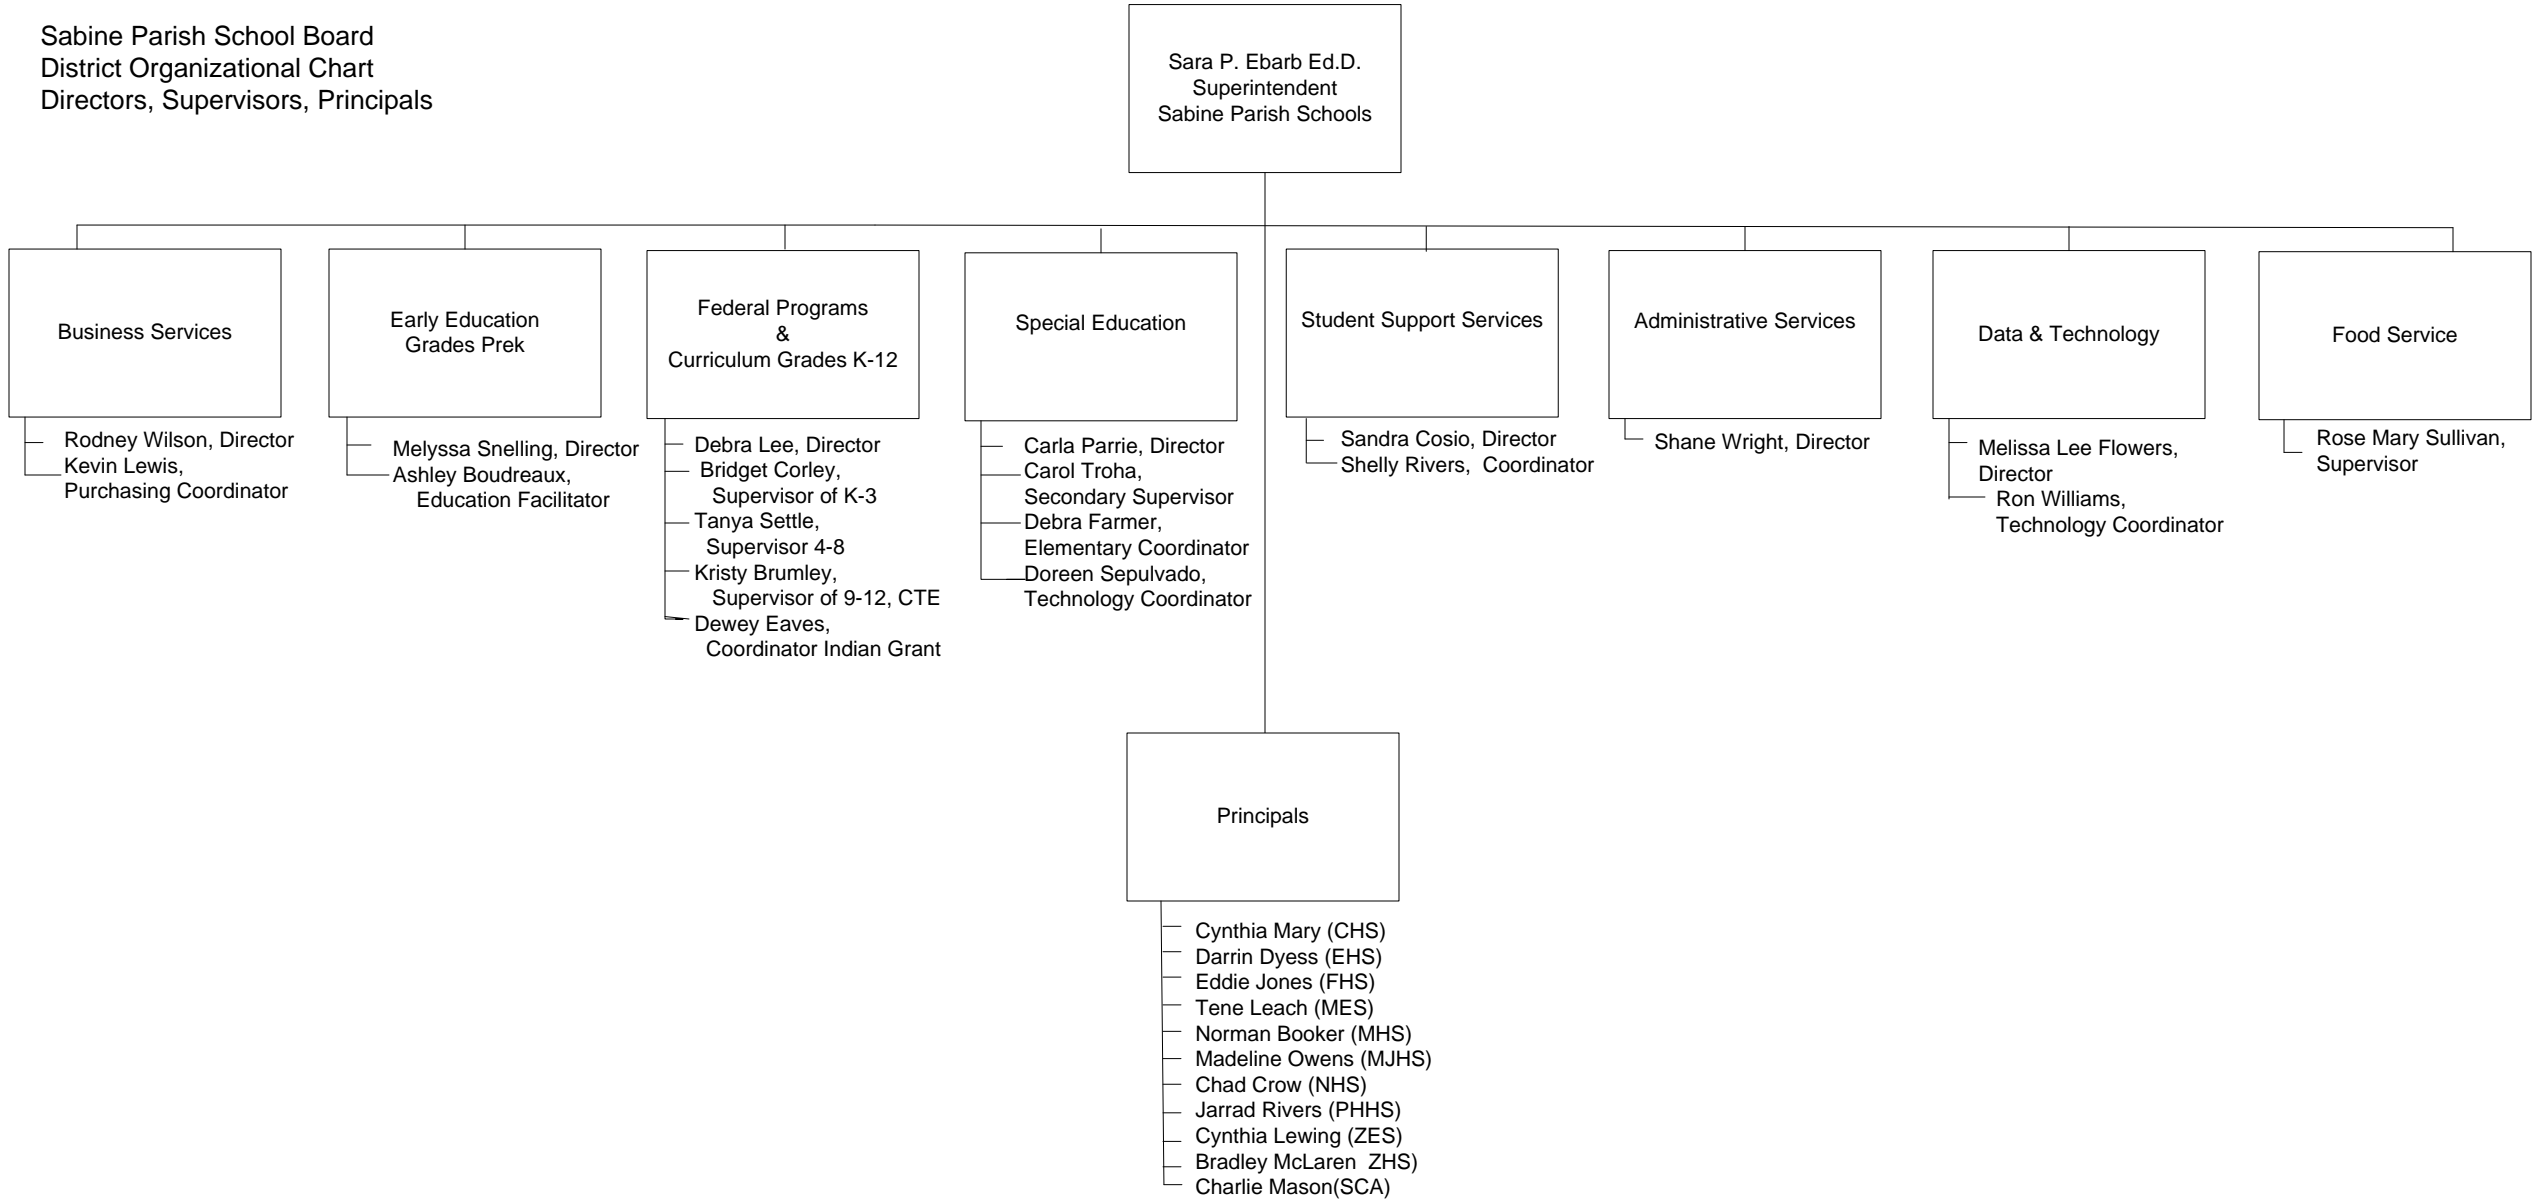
Sabine Parish School Board
District Organizational Chart
Directors, Supervisors, Principals

Sara P. Ebarb Ed.D.
Superintendent
Sabine Parish Schools

Business Services

Rodney Wilson, Director
Kevin Lewis, Purchasing Coordinator

Early Education Grades Prek

Melyssa Snelling, Director
Ashley Boudreaux, Education Facilitator

Federal Programs & Curriculum Grades K-12

Debra Lee, Director
Bridget Corley, Supervisor of K-3
Tanya Settle, Supervisor 4-8
Kristy Brumley, Supervisor of 9-12, CTE
Dewey Eaves, Coordinator Indian Grant

Special Education

Carla Parrie, Director
Carol Troha, Secondary Supervisor
Debra Farmer, Elementary Coordinator
Doreen Sepulvado, Technology Coordinator

Student Support Services

Sandra Cosio, Director
Shelly Rivers, Coordinator

Administrative Services

Shane Wright, Director

Data & Technology

Melissa Lee Flowers, Director
Ron Williams, Technology Coordinator

Food Service

Rose Mary Sullivan, Supervisor

Principals

Cynthia Mary (CHS)
Darrin Dyess (EHS)
Eddie Jones (FHS)
Tene Leach (MES)
Norman Booker (MHS)
Madeline Owens (MJHS)
Chad Crow (NHS)
Jarrad Rivers (PHHS)
Cynthia Lewing (ZES)
Bradley McLaren ZHS)
Charlie Mason(SCA)